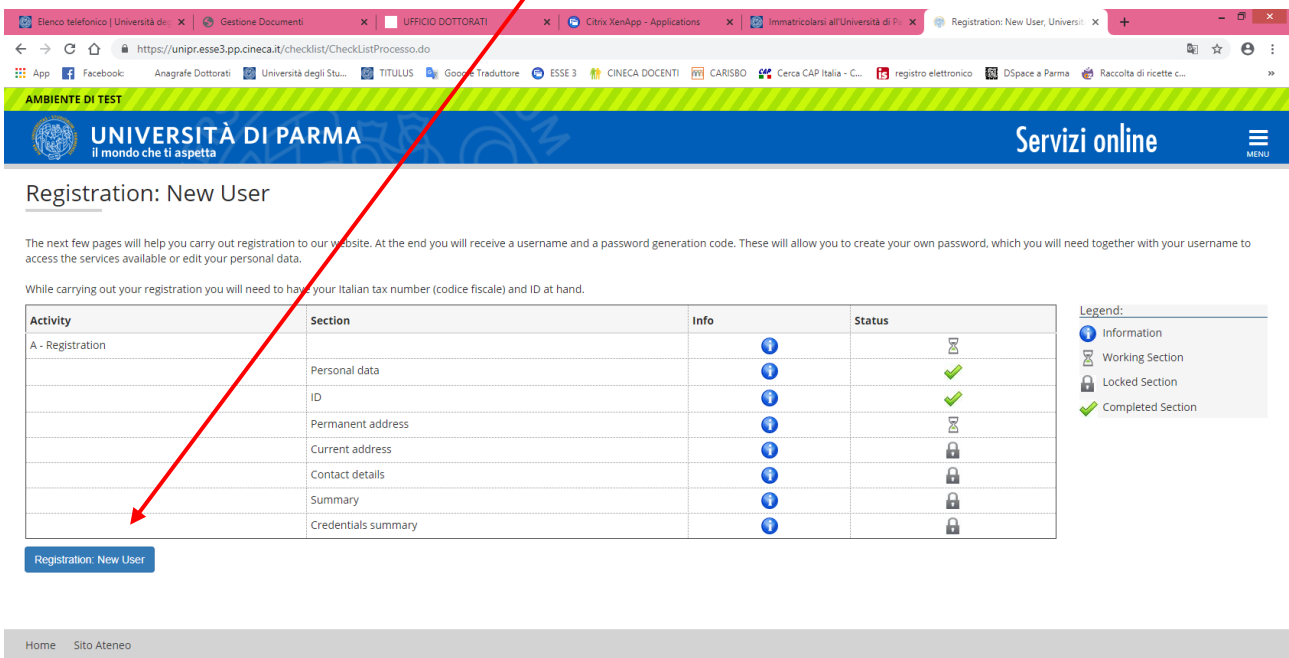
Elenco telefonico | Università deg × | Gestione Documenti × | UFFICIO DOTTORATI × | Citrix XenApp - Applications × | Immatricolarsi all'Università di Pa × | Registration: New User, Universit × | +

https://unipr.esse3.pp.cineca.it/checklist/CheckListProcesso.do

App | Facebook: | Anagrafe Dottorati | Università degli Stu... | TITULUS | Google Traduttore | ESSE 3 | CINECA DOCENTI | CARISBO | Cerca CAP Italia - C... | registro elettronico | DSpace a Parma | Raccolta di ricette c... | »

AMBIENTE DI TEST

UNIVERSITÀ DI PARMA
il mondo che ti aspetta

Servizi online

MENU

Registration: New User

The next few pages will help you carry out registration to our website. At the end you will receive a username and a password generation code. These will allow you to create your own password, which you will need together with your username to access the services available or edit your personal data.

While carrying out your registration you will need to have your Italian tax number (codice fiscale) and ID at hand.

| Activity | Section | Info | Status |
|---|---|---|---|
| A - Registration | | | |
| | Personal data | | |
| | ID | | |
| | Permanent address | | |
| | Current address | | |
| | Contact details | | |
| | Summary | | |
| | Credentials summary | | |

Legend:
Information
Working Section
Locked Section
Completed Section

Registration: New User

Home Sito Ateneo